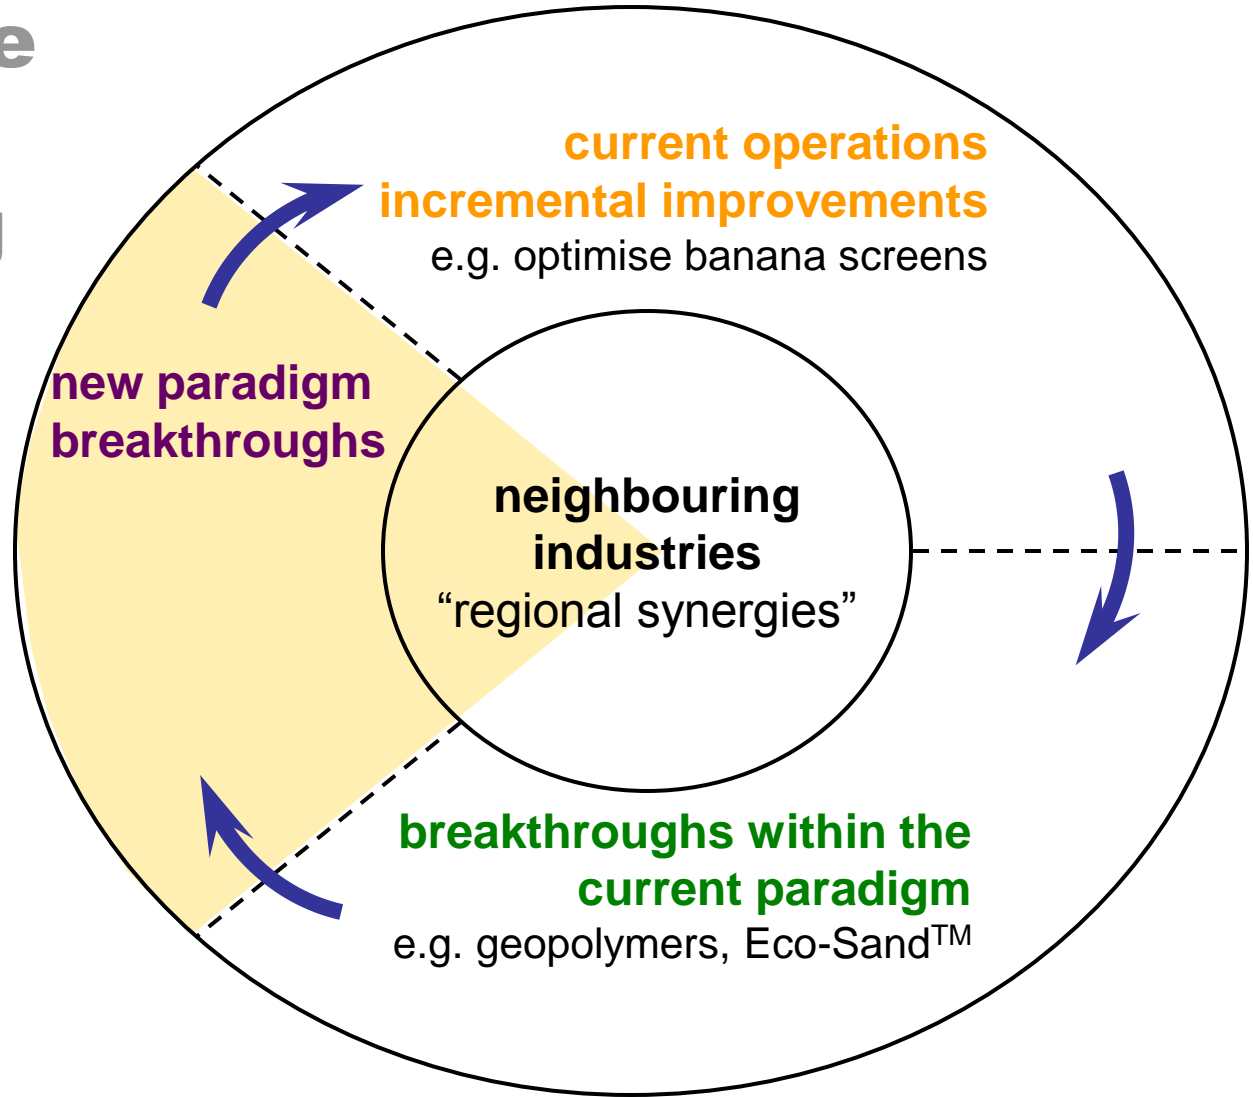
e

current operations
incremental improvements
e.g. optimise banana screens

new paradigm
breakthroughs

neighbouring
industries
“regional synergies”

breakthroughs within the
current paradigm
e.g. geopolymers, Eco-Sand$^{TM}$